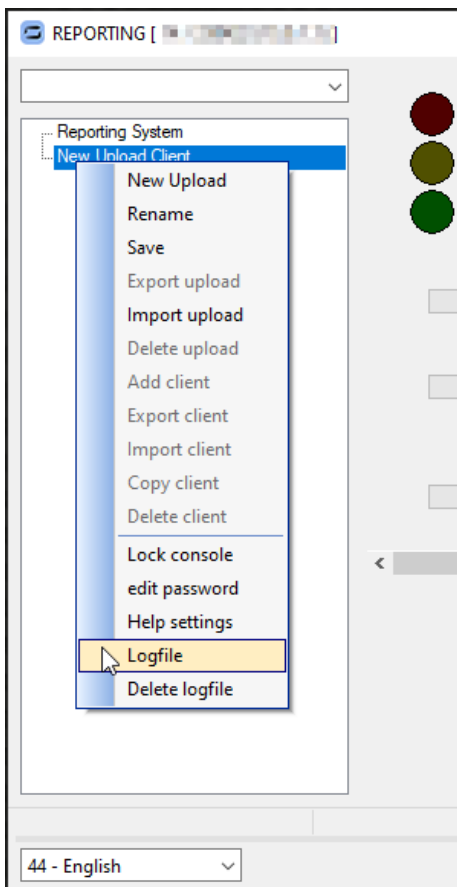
REPORTING [ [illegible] ]

Reporting System
New Upload Client

New Upload
Rename
Save
Export upload
Import upload
Delete upload
Add client
Export client
Import client
Copy client
Delete client
Lock console
edit password
Help settings
Logfile
Delete logfile

44 - English